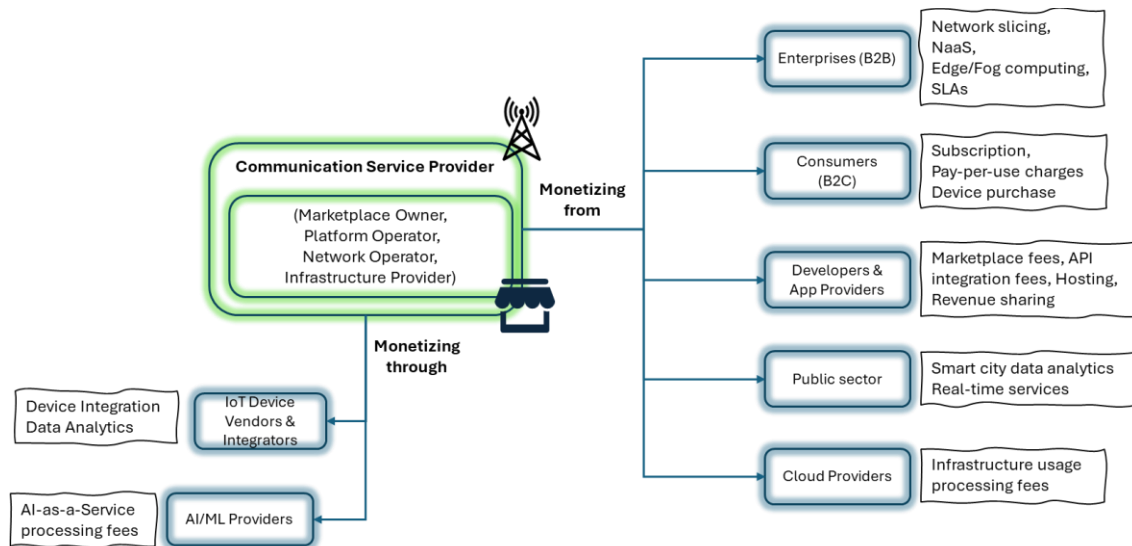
Communication Service Provider

(Marketplace Owner, Platform Operator, Network Operator, Infrastructure Provider)

Monetizing from

Monetizing through

Enterprises (B2B)

Network slicing, NaaS, Edge/Fog computing, SLAs

Consumers (B2C)

Subscription, Pay-per-use charges Device purchase

Developers & App Providers

Marketplace fees, API integration fees, Hosting, Revenue sharing

Public sector

Smart city data analytics Real-time services

Cloud Providers

Infrastructure usage processing fees

Device Integration Data Analytics

IoT Device Vendors & Integrators

AI-as-a-Service processing fees

AI/ML Providers